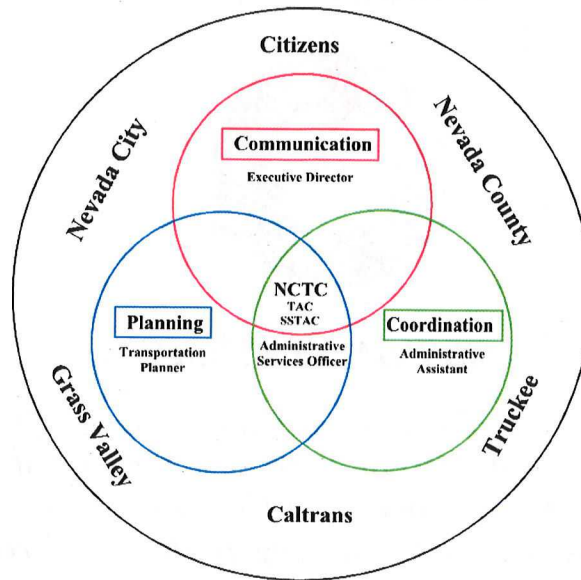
Citizens

Nevada City

Nevada County

Communication

Executive Director

NCTC
TAC
SSTAC

Administrative Services Officer

Planning

Transportation Planner

Coordination

Administrative Assistant

Grass Valley

Truckee

Caltrans